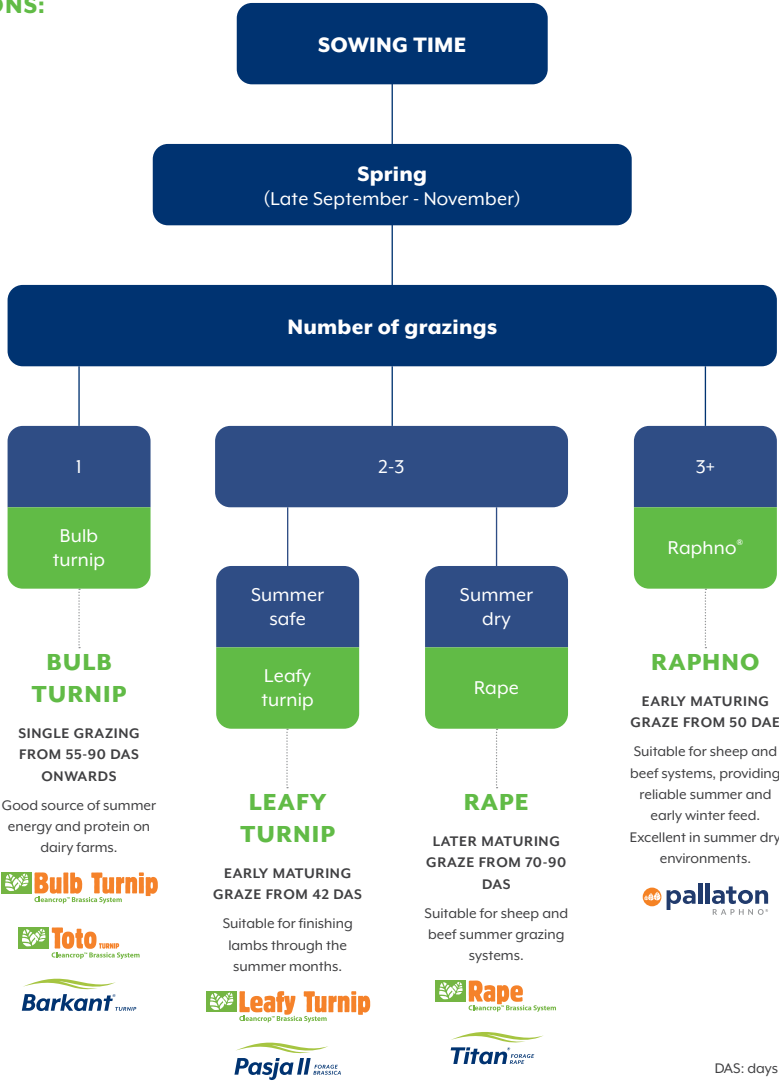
ONS:

SOWING TIME

Spring
(Late September - November)

Number of grazings

1

Bulb turnip

2-3

Summer safe

Leafy turnip

Summer dry

Rape

3+

Raphno®

BULB TURNIP

SINGLE GRAZING FROM 55-90 DAS ONWARDS

Good source of summer energy and protein on dairy farms.

Bulb Turnip
Cleancrop™ Brassica System

Toto TURNIP
Cleancrop™ Brassica System

Barkant TURNIP

LEAFY TURNIP

EARLY MATURING GRAZE FROM 42 DAS

Suitable for finishing lambs through the summer months.

Leafy Turnip
Cleancrop™ Brassica System

Pasja II FORAGE BRASSICA

RAPE

LATER MATURING GRAZE FROM 70-90 DAS

Suitable for sheep and beef summer grazing systems.

Rape
Cleancrop™ Brassica System

Titan FORAGE RAPE

RAPHNO

EARLY MATURING GRAZE FROM 50 DAS

Suitable for sheep and beef systems, providing reliable summer and early winter feed. Excellent in summer dry environments.

pallaton RAPHNO®

DAS: days